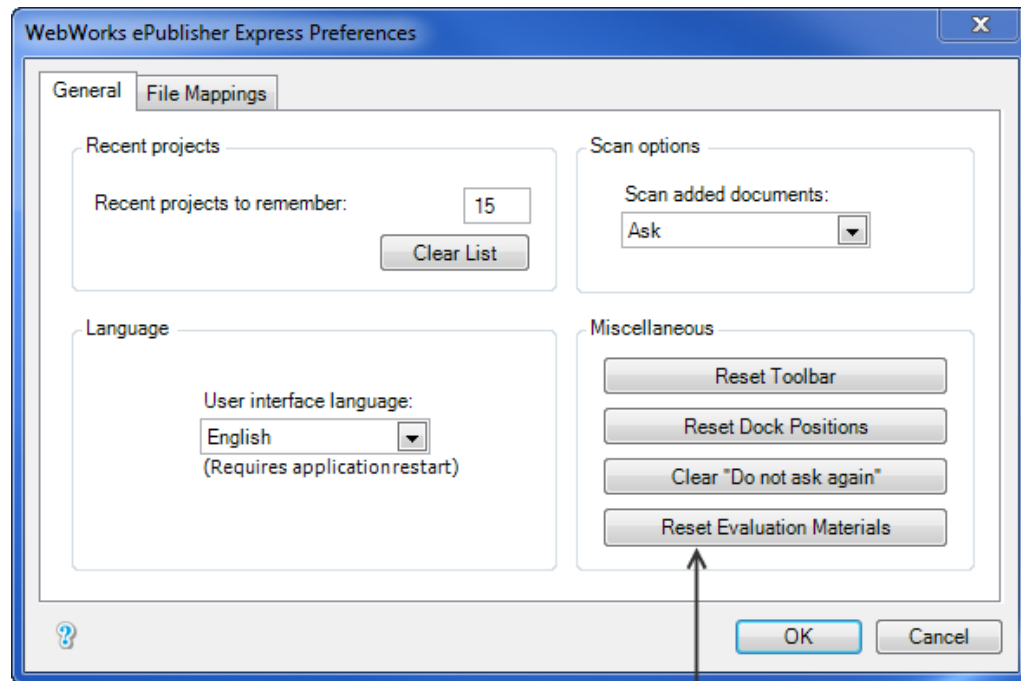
WebWorks ePublisher Express Preferences

X

General | File Mappings

Recent projects

Recent projects to remember: 15

Clear List

Scan options

Scan added documents:

Ask

Language

User interface language:

English

(Requires applicationrestart)

Miscellaneous

Reset Toolbar

Reset Dock Positions

Clear "Do not ask again"

Reset Evaluation Materials

?

OK

Cancel